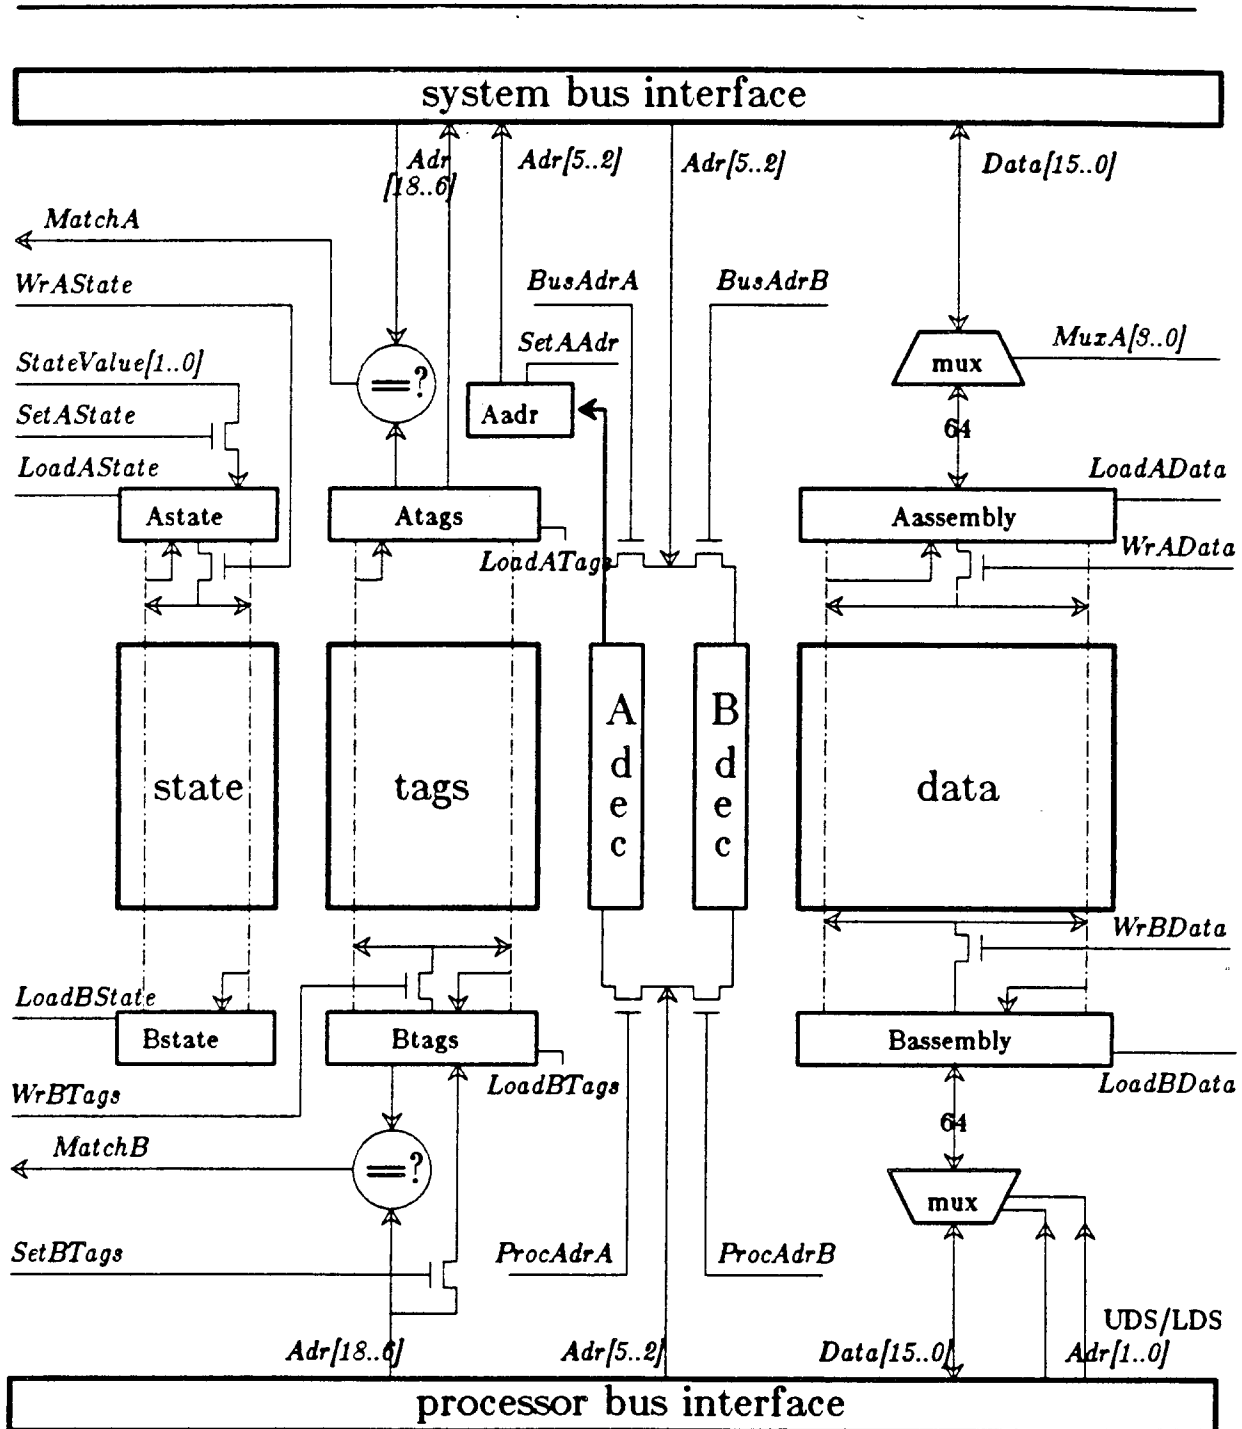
system bus interface

Adr [18..6]
Adr[5..2]
Adr[5..2]
Data[15..0]

MatchA
WrAState
BusAdrA
BusAdrB
SetAAdr
MuxA[3..0]
StateValue[1..0]
=?
Aadr
mux
SetAState
64
LoadAState
LoadAData
Astate
Atags
Aassembly
WrAData
LoadATags

state
tags
A dec
B dec
data

WrBData
LoadBState
Bstate
Btags
Bassembly
LoadBTags
LoadBData
WrBTags
64
MatchB
=?
mux
SetBTags
ProcAdrA
ProcAdrB
UDS/LDS
Adr[18..6]
Adr[5..2]
Data[15..0]
Adr[1..0]

processor bus interface